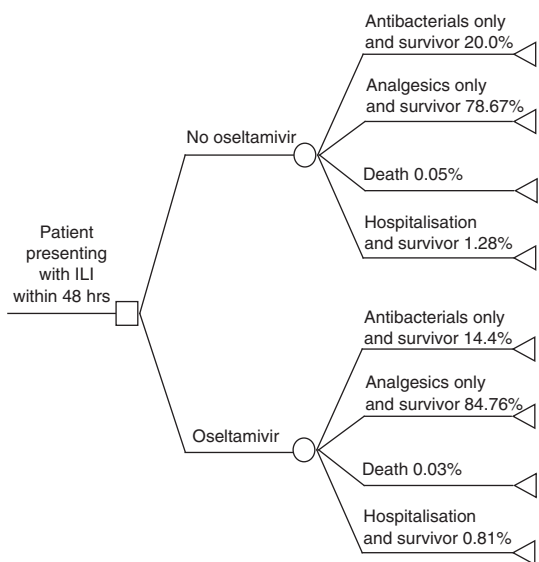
Patient presenting with ILI within 48 hrs

No oseltamivir

Antibacterials only and survivor 20.0%

Analgesics only and survivor 78.67%

Death 0.05%

Hospitalisation and survivor 1.28%

Oseltamivir

Antibacterials only and survivor 14.4%

Analgesics only and survivor 84.76%

Death 0.03%

Hospitalisation and survivor 0.81%